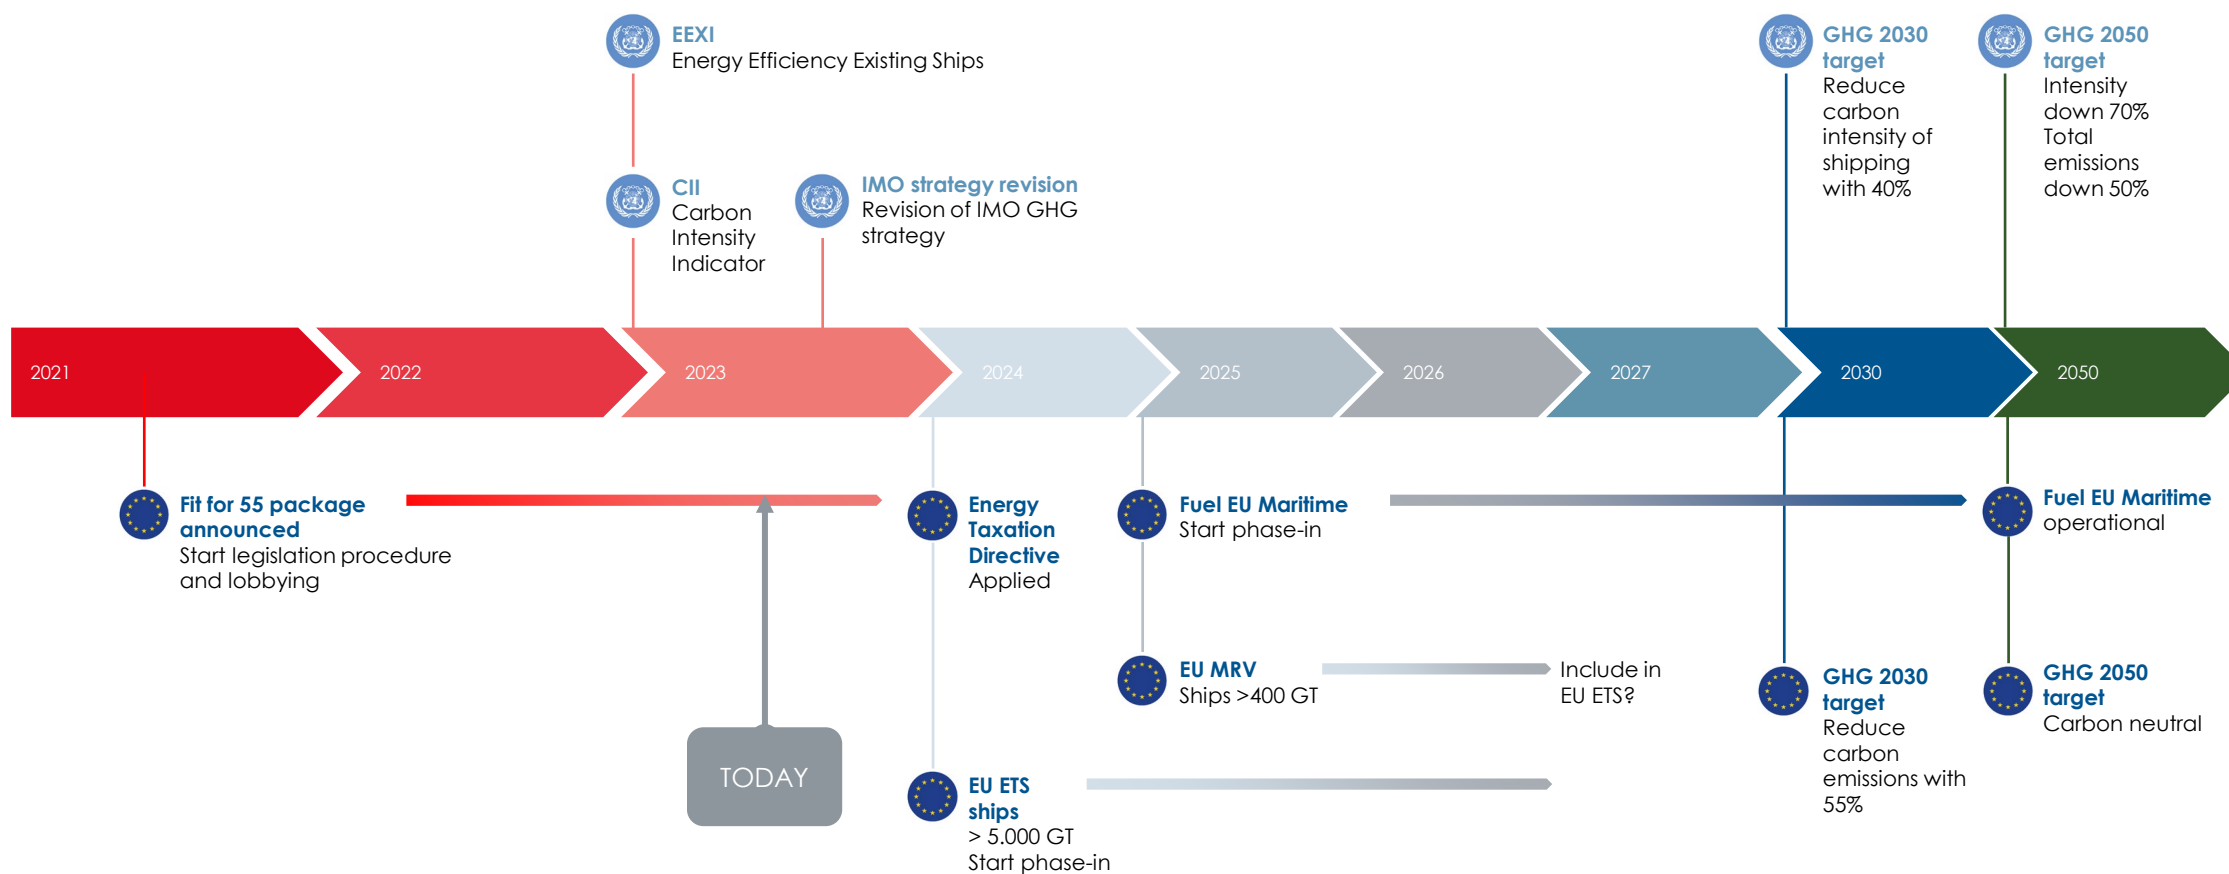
EEXI
Energy Efficiency Existing Ships

GHG 2030 target
Reduce carbon intensity of shipping with 40%

GHG 2050 target
Intensity down 70%
Total emissions down 50%

CII
Carbon Intensity Indicator

IMO strategy revision
Revision of IMO GHG strategy

2021

2022

2023

2024

2025

2026

2027

2030

2050

Fit for 55 package announced
Start legislation procedure and lobbying

Energy Taxation Directive
Applied

Fuel EU Maritime
Start phase-in

Fuel EU Maritime
operational

EU MRV
Ships >400 GT

Include in EU ETS?

GHG 2030 target
Reduce carbon emissions with 55%

GHG 2050 target
Carbon neutral

TODAY

EU ETS ships
> 5.000 GT
Start phase-in